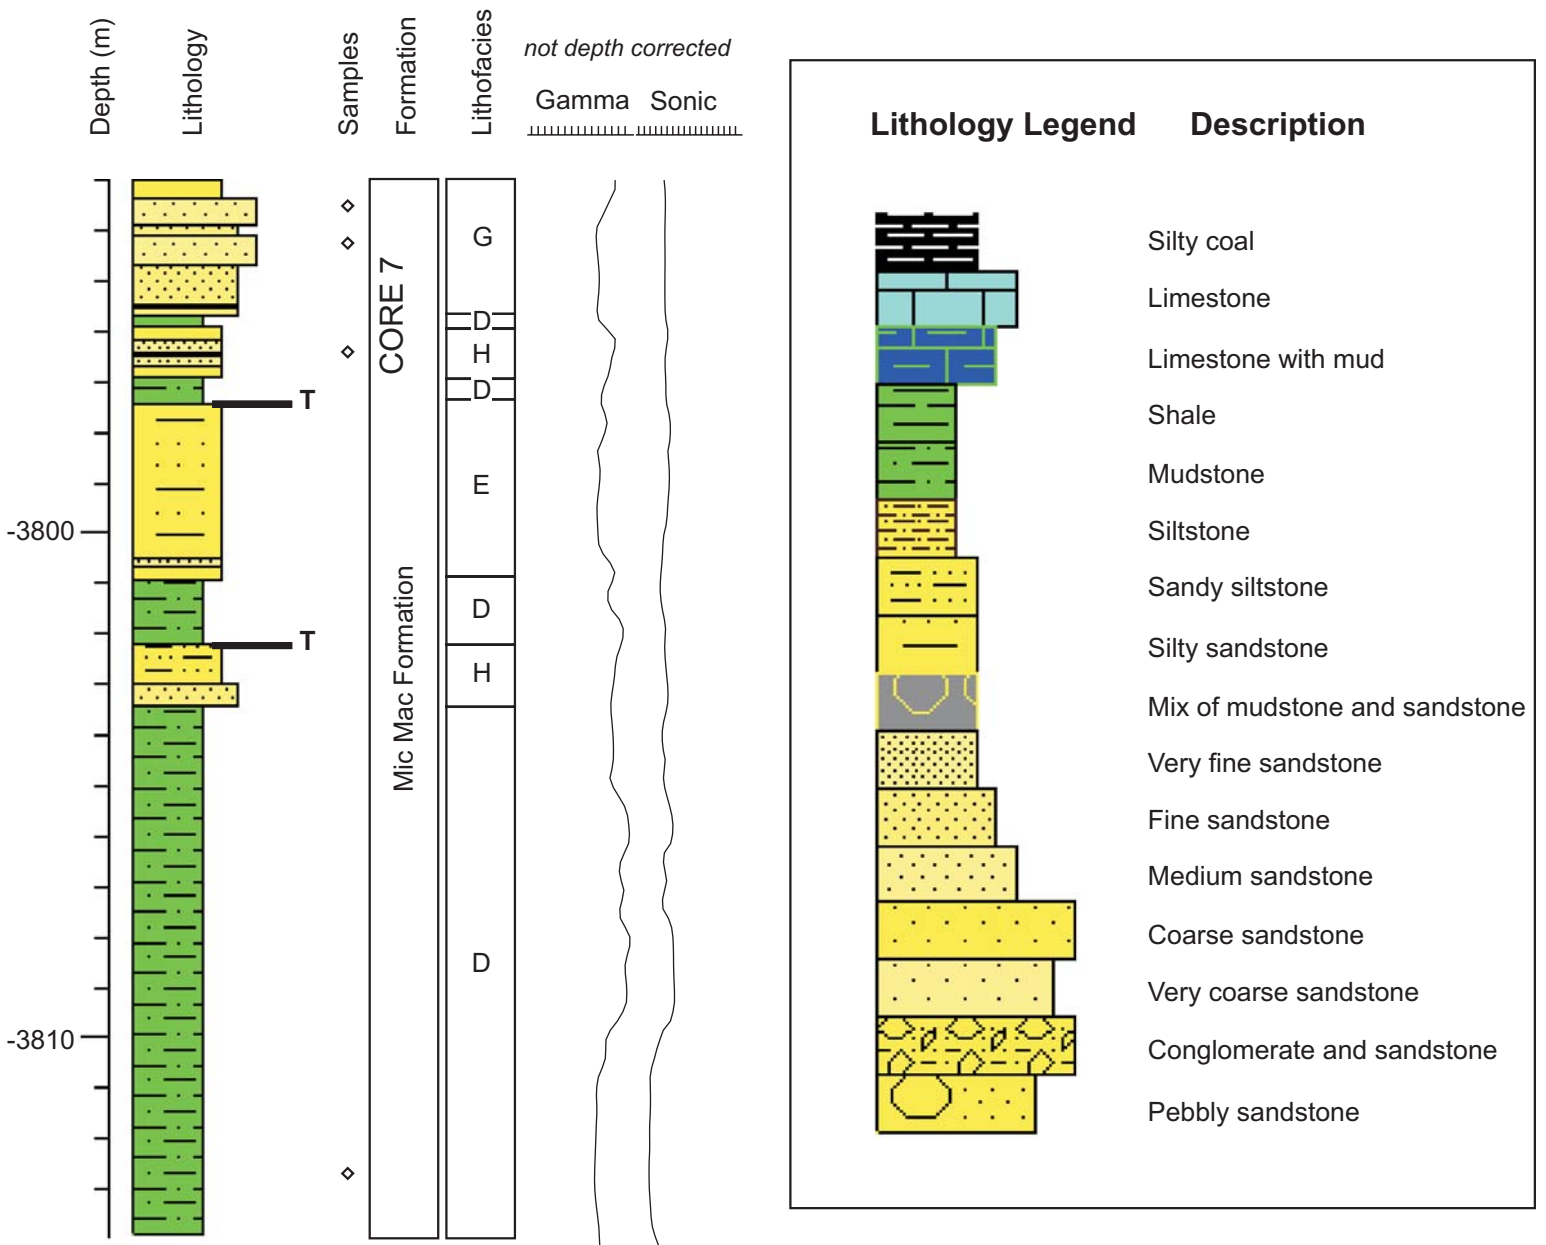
Depth (m)

Lithology

Samples

Formation

Lithofacies

not depth corrected

Gamma

Sonic

-3800

-3810

T

T

CORE 7

Mic Mac Formation

G

D

H

D

E

D

H

D

Lithology Legend

Description

Silty coal

Limestone

Limestone with mud

Shale

Mudstone

Siltstone

Sandy siltstone

Silty sandstone

Mix of mudstone and sandstone

Very fine sandstone

Fine sandstone

Medium sandstone

Coarse sandstone

Very coarse sandstone

Conglomerate and sandstone

Pebbly sandstone